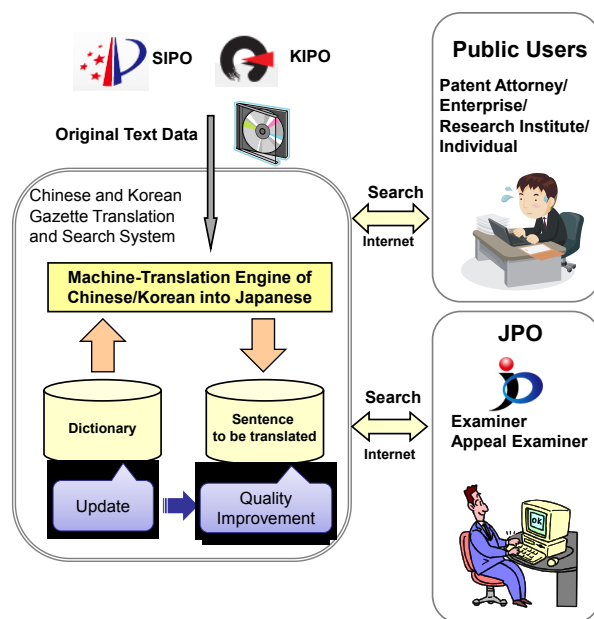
SIPO

KIPO

Original Text Data

Chinese and Korean Gazette Translation and Search System

Machine-Translation Engine of Chinese/Korean into Japanese

Dictionary

Sentence to be translated

Update

Quality Improvement

Search

Internet

Search

Internet

Public Users

Patent Attorney/ Enterprise/ Research Institute/ Individual

JPO

Examiner
Appeal Examiner

ok